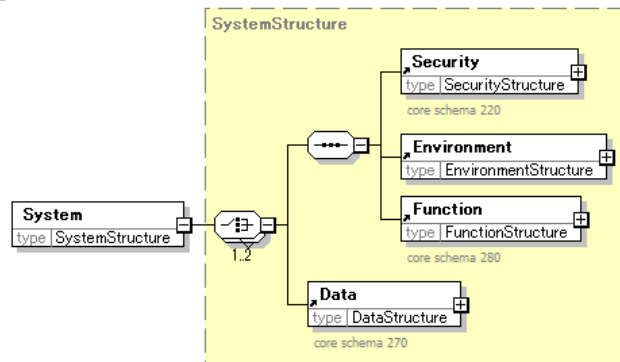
SystemStructure

System
type SystemStructure

1..2

Security
type SecurityStructure
core schema 220

Environment
type EnvironmentStructure

Function
type FunctionStructure
core schema 280

Data
type DataStructure
core schema 270